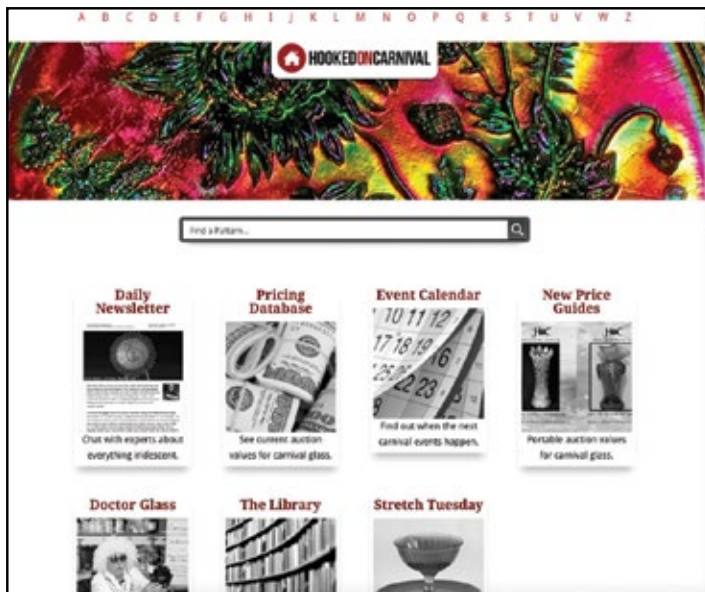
A B C D E F G H I J K L M N O P Q R S T U V W Z

HOOKEDONCARNIVAL

Find a Pattern...

Daily Newsletter

Chat with experts about everything iridescent.

Pricing Database

See current auction values for carnival glass.

Event Calendar

10 11 12
17 18 19
22 23

Find out when the next carnival events happen.

New Price Guides

Portable auction values for carnival glass.

Doctor Glass

The Library

Stretch Tuesday